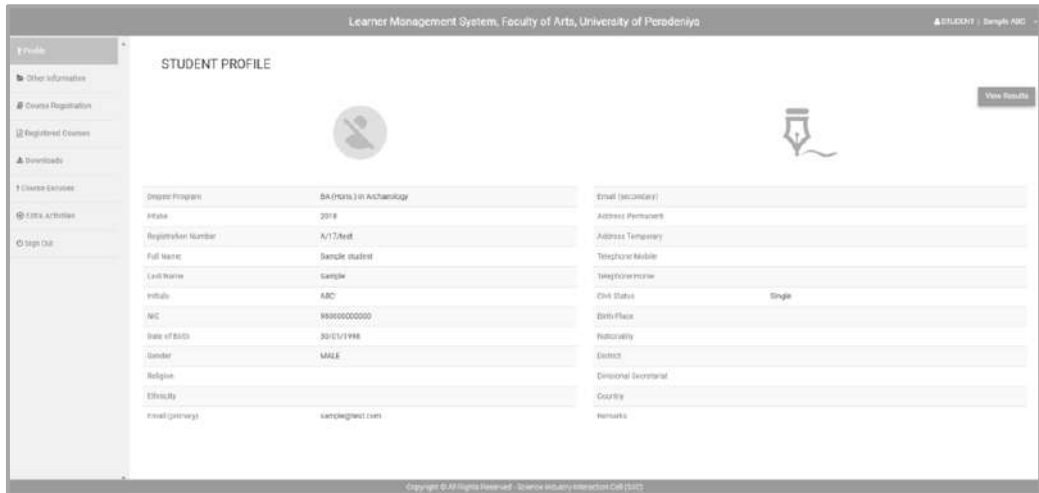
Learner Management System, Faculty of Arts, University of Peradeniya

STUDENT | Sample ABC

Profile
Other Information
Course Registration
Registered Courses
Downloads
Course Excuses
Extra Activities
Sign Out

STUDENT PROFILE

View Results

| Degree Program | BA (Hons.) in Archaeology |
|---|---|
| Intake | 2018 |
| Registration Number | A/17/test |
| Full Name | Sample student |
| Last Name | Sample |
| Initials | ABC |
| NIC | 980000000000 |
| Date of Birth | 30/01/1998 |
| Gender | MALE |
| Religion | |
| Ethnicity | |
| Email (primary) | sample@test.com |

| Email (secondary) | |
|---|---|
| Address Permanent | |
| Address Temporary | |
| Telephone Mobile | |
| Telephone Home | |
| Civil Status | Single |
| Birth Place | |
| Nationality | |
| District | |
| Divisional Secretariat | |
| Country | |
| Remarks | |

Copyright © All Rights Reserved - Science Industry Interaction Cell (SIIC)